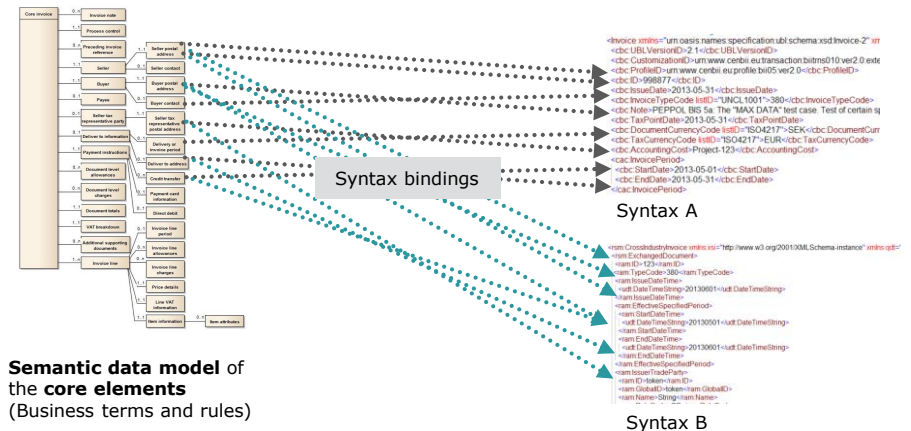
Core Invoice

0..1 Invoice note
1..1 Process control
0..n Preceding invoice reference
1..1 Seller
1..1 Buyer
0..1 Payee
0..1 Seller tax representative party
0..1 Deliver to information
0..n Payment instructions
0..n Document level allowances
0..n Document level charges
1..1 Document totals
0..n VAT breakdown
0..n Additional supporting documents
1..n Invoice line

Seller postal address
Seller contact
Buyer postal address
Buyer contact
Seller tax representative postal address
Delivery or invoice period
Deliver to address
Credit transfer
Payment card information
Direct debit
Invoice line period
Invoice line allowances
Invoice line charges
Price details
Line VAT information
Item information
Item attributes

<Invoice xmlns="urn:oasis:names:specification:ubl:schema:xsd:Invoice-2" xm
<cbc:UBLVersionID>2.1</cbc:UBLVersionID>
<cbc:CustomizationID>urn:www.cenbii.eu:transaction:biitrns010:ver2.0:exte
<cbc:ProfileID>urn:www.cenbii.eu:profile:bii05:ver2.0</cbc:ProfileID>
<cbc:ID>998877</cbc:ID>
<cbc:IssueDate>2013-05-31</cbc:IssueDate>
<cbc:InvoiceTypeCode listID="UNCL1001">380</cbc:InvoiceTypeCode>
<cbc:Note>PEPPOL BIS 5a: The "MAX DATA" test case. Test of certain sp
<cbc:TaxPointDate>2013-05-31</cbc:TaxPointDate>
<cbc:DocumentCurrencyCode listID="ISO4217">SEK</cbc:DocumentCurr
<cbc:TaxCurrencyCode listID="ISO4217">EUR</cbc:TaxCurrencyCode>
<cbc:AccountingCost>Project-123</cbc:AccountingCost>
<cac:InvoicePeriod>
<cbc:StartDate>2013-05-01</cbc:StartDate>
<cbc:EndDate>2013-05-31</cbc:EndDate>
</cac:InvoicePeriod>

Syntax bindings

Syntax A

<rsm:CrossIndustryInvoice xmlns:xsi="http://www.w3.org/2001/XMLSchema-instance" xmlns:qdt="
<rsm:ExchangedDocument>
<ram:ID>123</ram:ID>
<ram:TypeCode>380</ram:TypeCode>
<ram:IssueDateTime>
<udt:DateTimeString>20130601</udt:DateTimeString>
</ram:IssueDateTime>
<ram:EffectiveSpecifiedPeriod>
<ram:StartDateTime>
<udt:DateTimeString>20130501</udt:DateTimeString>
</ram:StartDateTime>
<ram:EndDateTime>
<udt:DateTimeString>20130601</udt:DateTimeString>
</ram:EndDateTime>
</ram:EffectiveSpecifiedPeriod>
<ram:IssuerTradeParty>
<ram:ID>token</ram:ID>
<ram:GlobalID>token</ram:GlobalID>
<ram:Name>String</ram:Name>

Semantic data model of the core elements
(Business terms and rules)

Syntax B